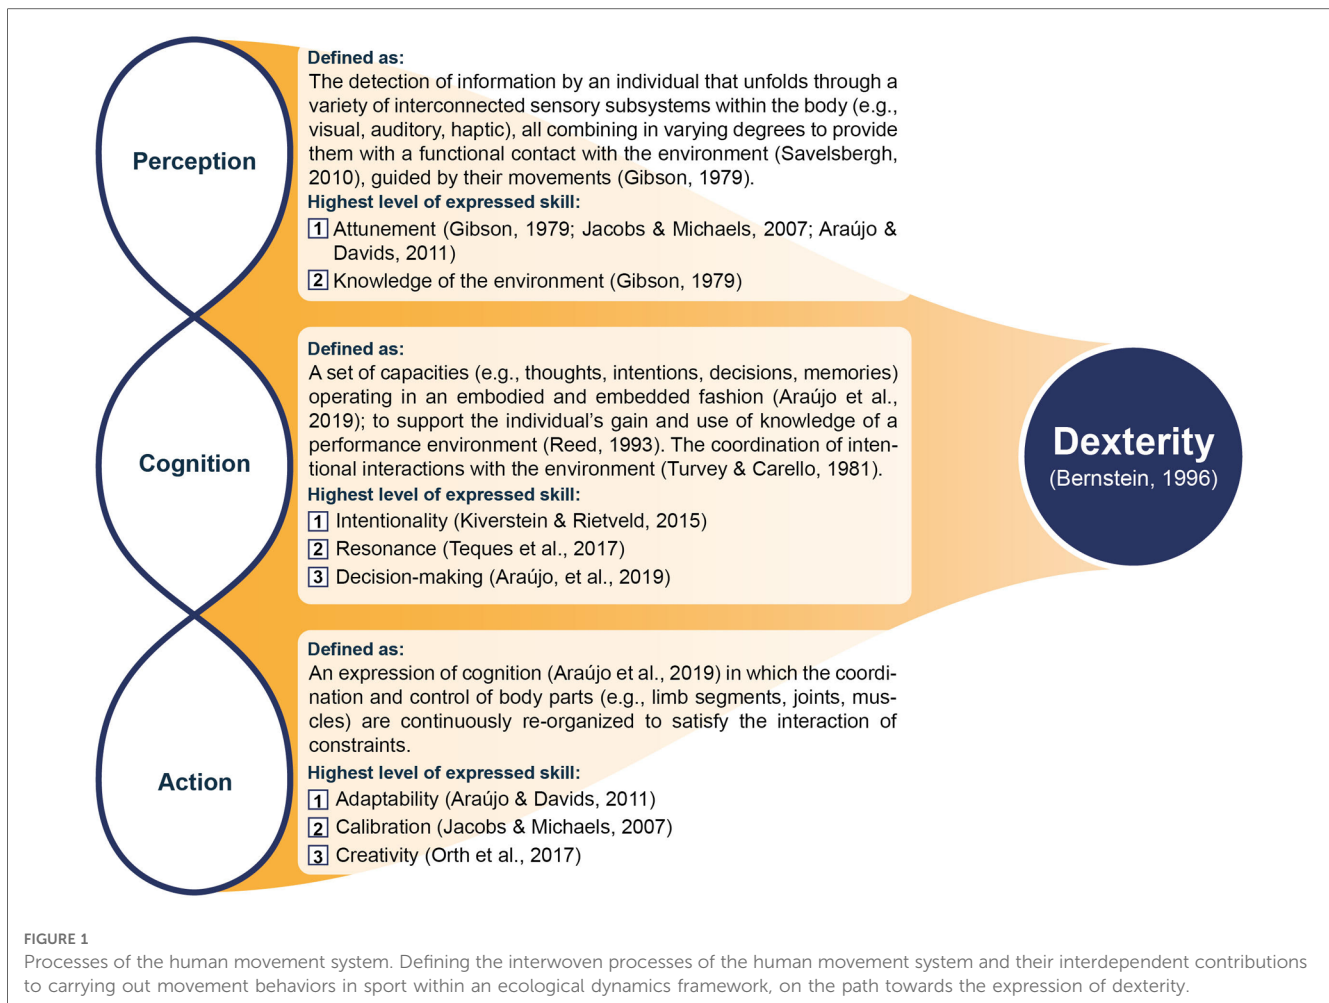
Perception

Defined as:
The detection of information by an individual that unfolds through a variety of interconnected sensory subsystems within the body (e.g., visual, auditory, haptic), all combining in varying degrees to provide them with a functional contact with the environment (Savelsbergh, 2010), guided by their movements (Gibson, 1979).
Highest level of expressed skill:
1 Attunement (Gibson, 1979; Jacobs & Michaels, 2007; Araújo & Davids, 2011)
2 Knowledge of the environment (Gibson, 1979)

Cognition

Defined as:
A set of capacities (e.g., thoughts, intentions, decisions, memories) operating in an embodied and embedded fashion (Araújo et al., 2019); to support the individual's gain and use of knowledge of a performance environment (Reed, 1993). The coordination of intentional interactions with the environment (Turvey & Carello, 1981).
Highest level of expressed skill:
1 Intentionality (Kiverstein & Rietveld, 2015)
2 Resonance (Teques et al., 2017)
3 Decision-making (Araújo, et al., 2019)

Action

Defined as:
An expression of cognition (Araújo et al., 2019) in which the coordination and control of body parts (e.g., limb segments, joints, muscles) are continuously re-organized to satisfy the interaction of constraints.
Highest level of expressed skill:
1 Adaptability (Araújo & Davids, 2011)
2 Calibration (Jacobs & Michaels, 2007)
3 Creativity (Orth et al., 2017)

Dexterity
(Bernstein, 1996)

FIGURE 1
Processes of the human movement system. Defining the interwoven processes of the human movement system and their interdependent contributions to carrying out movement behaviors in sport within an ecological dynamics framework, on the path towards the expression of dexterity.